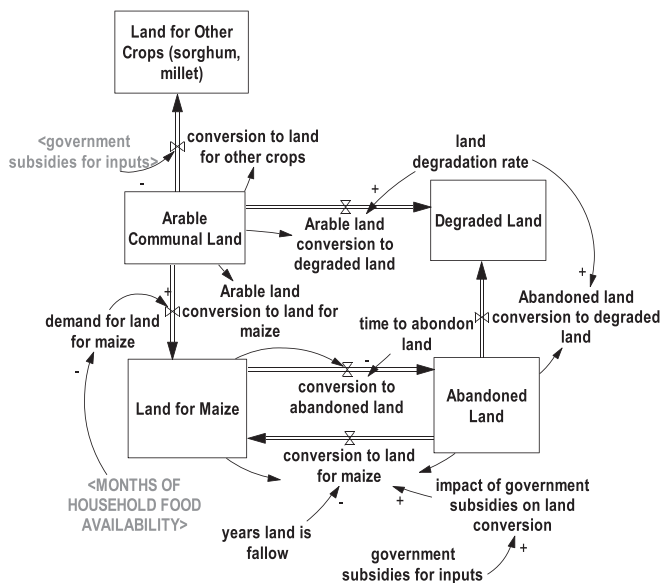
Land for Other Crops (sorghum, millet)

<government subsidies for inputs>

conversion to land for other crops

-

land degradation rate

+

Arable Communal Land

Arable land conversion to degraded land

Degraded Land

+

Arable land conversion to land for maize

+

demand for land for maize

-

Abandoned land conversion to degraded land

time to abondon land

-

Land for Maize

conversion to abandoned land

Abandoned Land

conversion to land for maize

<MONTHS OF HOUSEHOLD FOOD AVAILABILITY>

-

+

impact of government subsidies on land conversion

years land is fallow

government subsidies for inputs

+